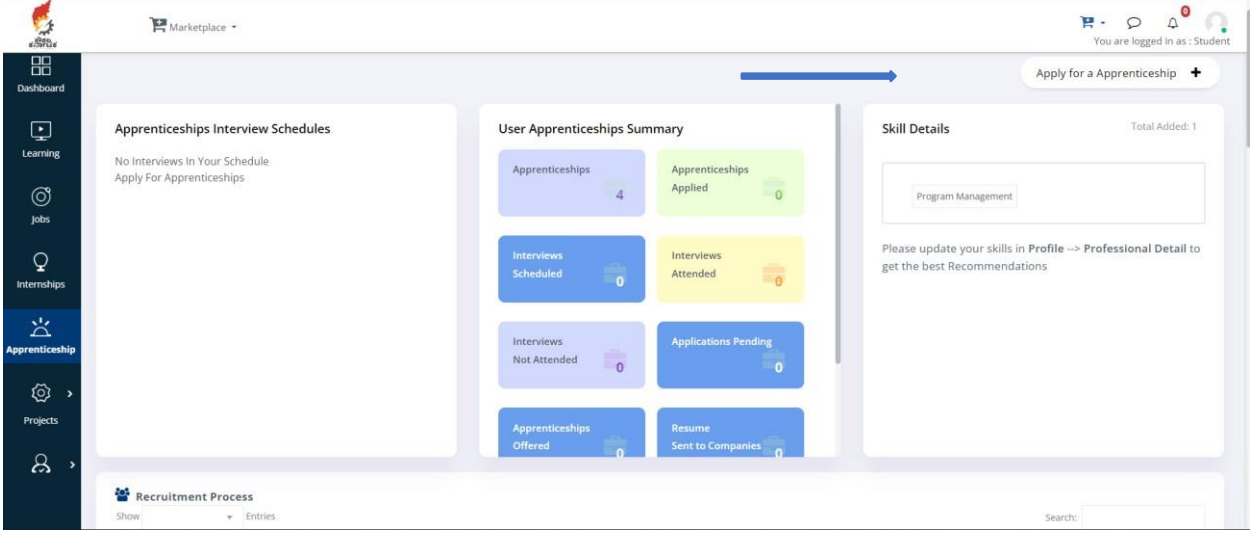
Marketplace

0

You are logged in as : Student

Dashboard

Learning

Jobs

Internships

Apprenticeship

Projects

Apply for a Apprenticeship +

Apprenticeships Interview Schedules

No Interviews In Your Schedule
Apply For Apprenticeships

User Apprenticeships Summary

Apprenticeships 4

Apprenticeships Applied 0

Interviews Scheduled 0

Interviews Attended 0

Interviews Not Attended 0

Applications Pending 0

Apprenticeships Offered 0

Resume Sent to Companies 0

Skill Details

Total Added: 1

Program Management

Please update your skills in **Profile** --> **Professional Detail** to get the best Recommendations

Recruitment Process

Show Entries

Search: